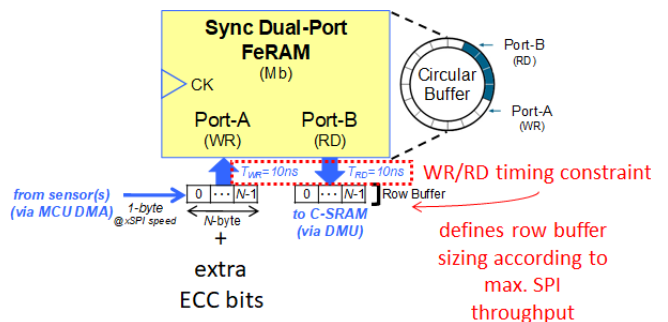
Sync Dual-Port FeRAM
(Mb)

CK

Port-A
(WR)

Port-B
(RD)

Circular Buffer

Port-B
(RD)

Port-A
(WR)

$T_{WR}$= 10ns

$T_{RD}$= 10ns

WR/RD timing constraint

from sensor(s)
(via MCU DMA)

1-byte
@xSPI speed

0 ··· N-1

N-byte

0 ··· N-1

Row Buffer

to C-SRAM
(via DMU)

+

extra
ECC bits

defines row buffer sizing according to max. SPI throughput